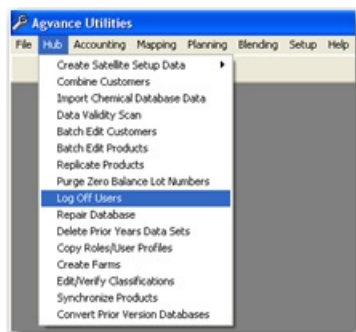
Agvance Utilities

File Hub Accounting Mapping Planning Blending Setup Help

Create Satellite Setup Data
Combine Customers
Import Chemical Database Data
Data Validity Scan
Batch Edit Customers
Batch Edit Products
Replicate Products
Purge Zero Balance Lot Numbers
Log Off Users
Repair Database
Delete Prior Years Data Sets
Copy Roles/User Profiles
Create Farms
Edit/Verify Classifications
Synchronize Products
Convert Prior Version Databases